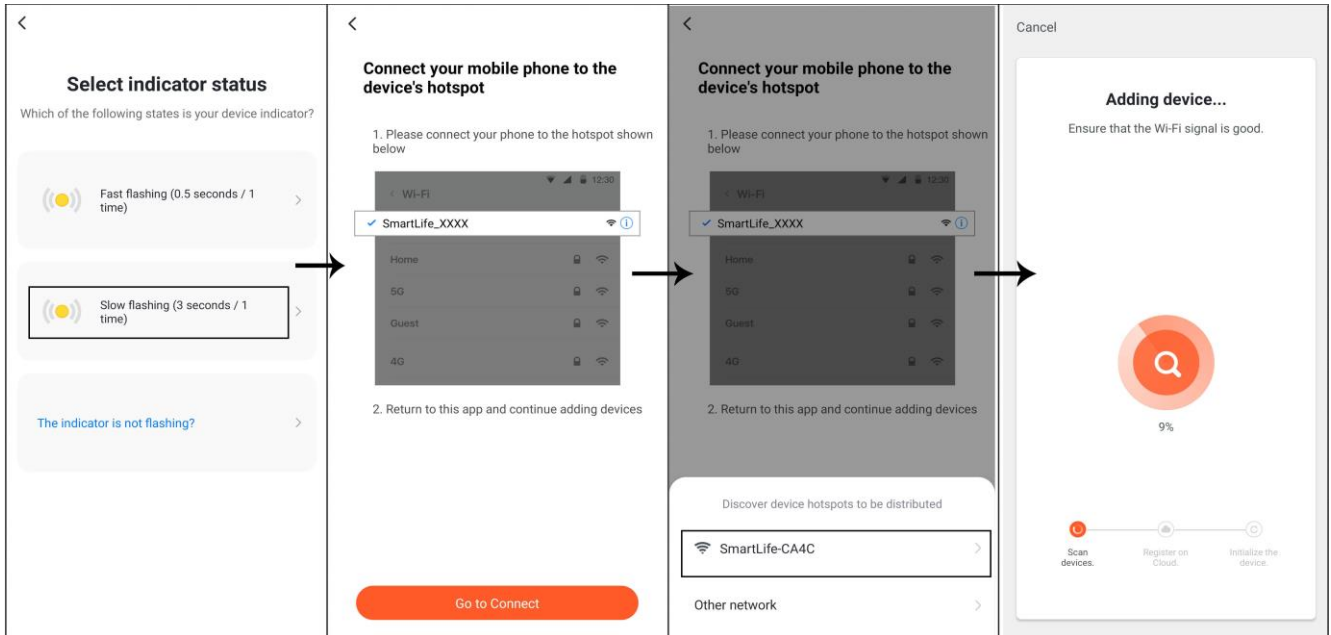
Select indicator status

Which of the following states is your device indicator?

Fast flashing (0.5 seconds / 1 time)

Slow flashing (3 seconds / 1 time)

The indicator is not flashing?

Connect your mobile phone to the device's hotspot

1. Please connect your phone to the hotspot shown below

12:30

Wi-Fi

SmartLife_XXXX

Home

5G

Guest

4G

2. Return to this app and continue adding devices

Go to Connect

Connect your mobile phone to the device's hotspot

1. Please connect your phone to the hotspot shown below

12:30

Wi-Fi

SmartLife_XXXX

Home

5G

Guest

4G

2. Return to this app and continue adding devices

Discover device hotspots to be distributed

SmartLife-CA4C

Other network

Cancel

Adding device...

Ensure that the Wi-Fi signal is good.

9%

Scan devices.

Register on Cloud.

Initialize the device.